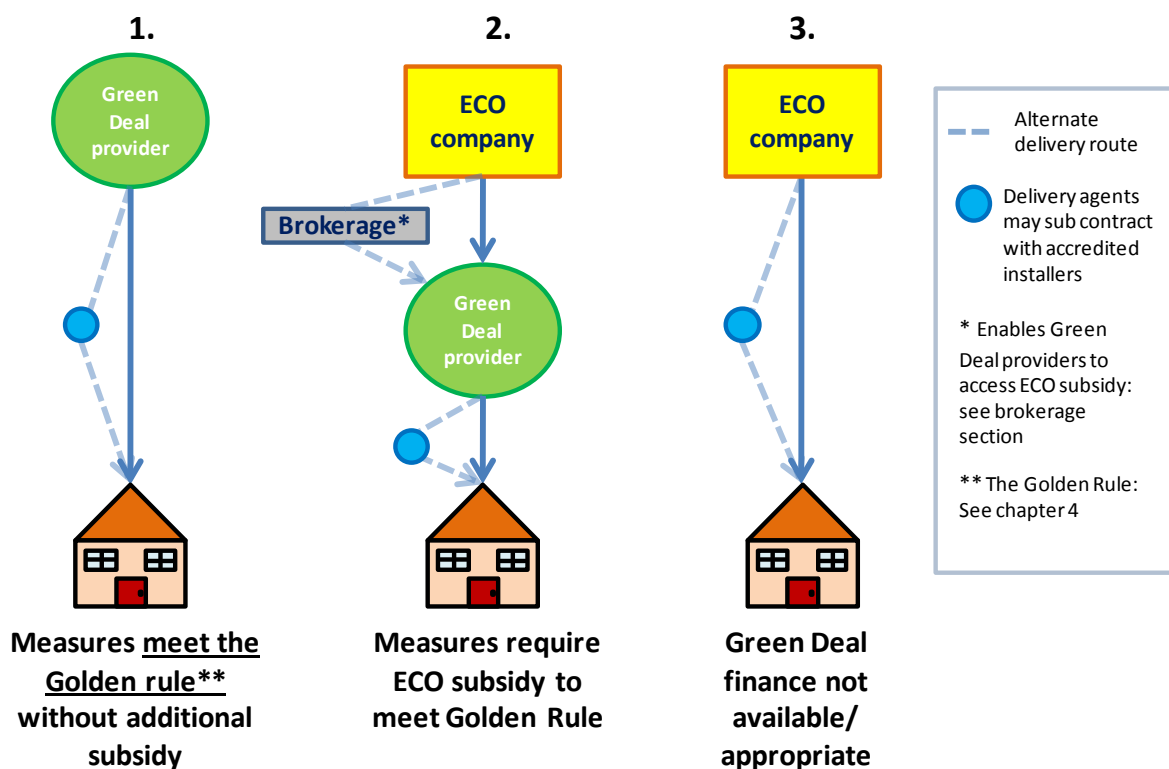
1.

Green Deal provider

Measures meet the Golden rule** without additional subsidy

2.

ECO company

Brokerage*

Green Deal provider

Measures require ECO subsidy to meet Golden Rule

3.

ECO company

Green Deal finance not available/ appropriate

Alternate delivery route

Delivery agents may sub contract with accredited installers

* Enables Green Deal providers to access ECO subsidy: see brokerage section

** The Golden Rule: See chapter 4